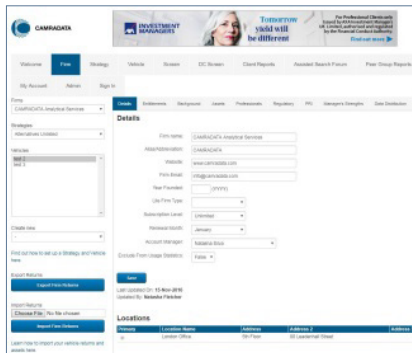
CAMRADATA

INVESTMENT MANAGERS

Tomorrow yield will be different

For Professional Clients only. Issued by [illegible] authorised and regulated by the Financial Conduct Authority.

Find out more

Welcome Firm Strategy Vehicle Screen DC Screen Client Reports Assisted Search Forum Peer Group Reports

My Account Admin Sign In

Firms
CAMRADATA Analytical Services

Strategies
Alternatives Unlisted

Vehicles
test 2
test 3

Create new

Find out how to set up a Strategy and Vehicle here

Export Returns
Export Firm Returns

Import Returns
Choose File No file chosen
Import Firm Returns

Learn how to import your vehicle returns and assets here

Details Entitlements Backgrounds Assets Professionals Regulators PPI Managers Strengths Data Distribution

Details

Firm name: CAMRADATA Analytical Services
Abbreviation: CAMRADATA
Website: www.camradata.com
Firm Email: info@camradata.com
Year Founded: (YYYY)
Ute Firm Type:
Subscription Level: Unlimited
Renewal Month: January
Account Manager: Natasha Brice
Exclude From Usage Statistics: False

Save

Last Updated On: 13-Nov-2018
Updated By: Natasha Fletcher

Locations

| Primary | Location Name | Address | Address 2 | Address |
|---|---|---|---|---|
| | London Office | 5th Floor | 80 Leadenhall Street | |